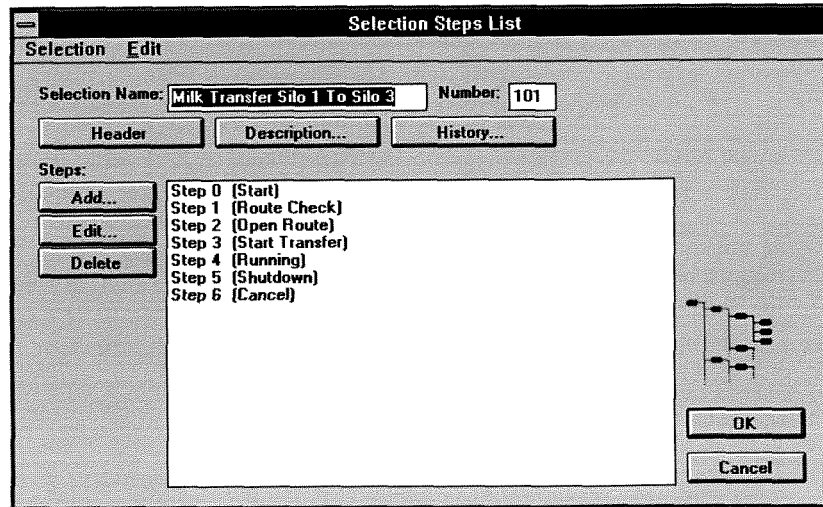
Selection Steps List

Selection Edit

Selection Name: Milk Transfer Silo 1 To Silo 3 Number: 101

Header Description... History...

Steps:

Add...
Edit...
Delete

Step 0 (Start)
Step 1 (Route Check)
Step 2 (Open Route)
Step 3 (Start Transfer)
Step 4 (Running)
Step 5 (Shutdown)
Step 6 (Cancel)

OK
Cancel